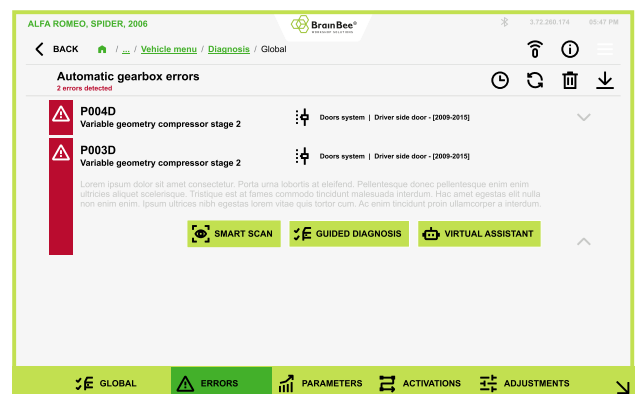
ALFA ROMEO, SPIDER, 2006

BrainBee® WORKSHOP SOLUTIONS

3.72.260.174 05:47 PM

BACK / ... / Vehicle menu / Diagnosis / Global

Automatic gearbox errors
2 errors detected

P004D
Variable geometry compressor stage 2

Doors system | Driver side door - [2009-2015]

P003D
Variable geometry compressor stage 2

Doors system | Driver side door - [2009-2015]

Lorem ipsum dolor sit amet consectetur. Porta urna lobortis at eleifend. Pellentesque donec pellentesque enim enim ultricies aliquet scelerisque. Tristique est at fames commodo tincidunt malesuada interdum. Hac amet egestas elit nulla non enim enim. Ipsum ultrices nibh egestas lorem vitae quis tortor cum. Ac enim tincidunt proin ullamcorper a interdum.

SMART SCAN

GUIDED DIAGNOSIS

VIRTUAL ASSISTANT

GLOBAL

ERRORS

PARAMETERS

ACTIVATIONS

ADJUSTMENTS